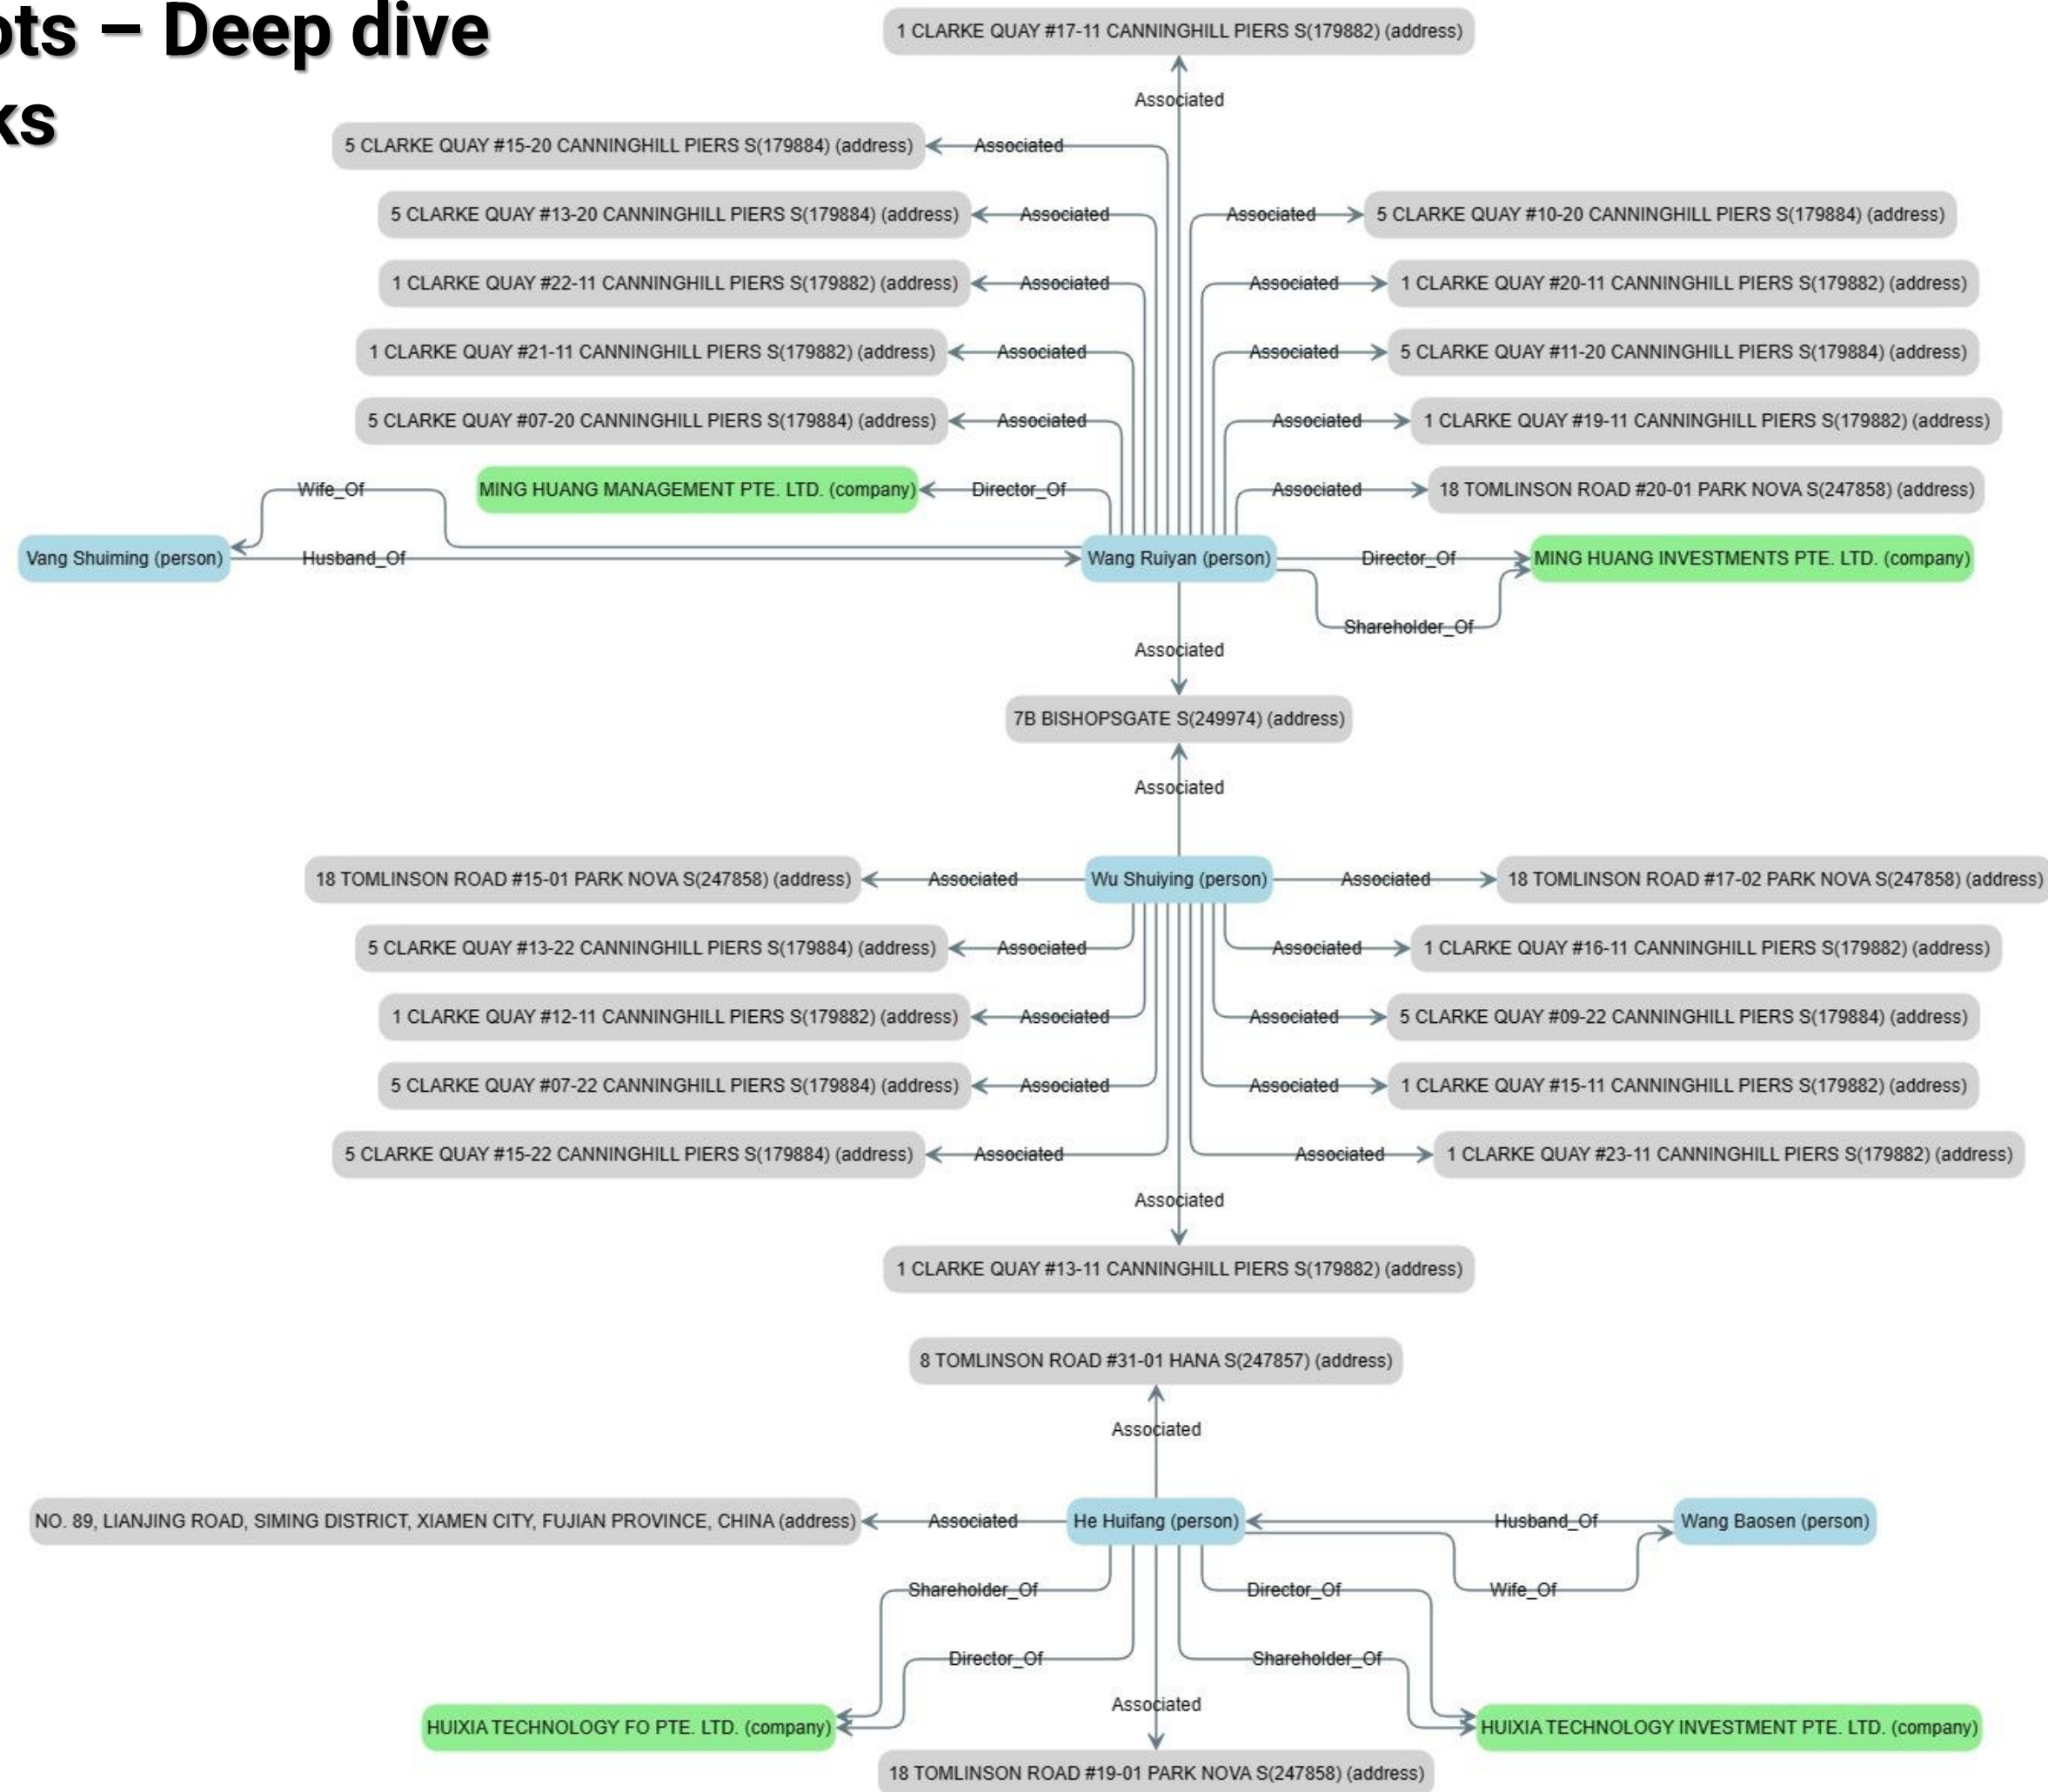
ots – Deep dive
ks

1 CLARKE QUAY #17-11 CANNINGHILL PIERS S(179882) (address)

Associated

5 CLARKE QUAY #15-20 CANNINGHILL PIERS S(179884) (address) Associated

5 CLARKE QUAY #13-20 CANNINGHILL PIERS S(179884) (address) Associated

Associated 5 CLARKE QUAY #10-20 CANNINGHILL PIERS S(179884) (address)

1 CLARKE QUAY #22-11 CANNINGHILL PIERS S(179882) (address) Associated

Associated 1 CLARKE QUAY #20-11 CANNINGHILL PIERS S(179882) (address)

1 CLARKE QUAY #21-11 CANNINGHILL PIERS S(179882) (address) Associated

Associated 5 CLARKE QUAY #11-20 CANNINGHILL PIERS S(179884) (address)

5 CLARKE QUAY #07-20 CANNINGHILL PIERS S(179884) (address) Associated

Associated 1 CLARKE QUAY #19-11 CANNINGHILL PIERS S(179882) (address)

Wife_Of

MING HUANG MANAGEMENT PTE. LTD. (company) Director_Of

Associated 18 TOMLINSON ROAD #20-01 PARK NOVA S(247858) (address)

Vang Shuiming (person) Husband_Of Wang Ruiyan (person) Director_Of MING HUANG INVESTMENTS PTE. LTD. (company)

Shareholder_Of

Associated

7B BISHOPSGATE S(249974) (address)

Associated

18 TOMLINSON ROAD #15-01 PARK NOVA S(247858) (address) Associated Wu Shuiying (person) Associated 18 TOMLINSON ROAD #17-02 PARK NOVA S(247858) (address)

5 CLARKE QUAY #13-22 CANNINGHILL PIERS S(179884) (address) Associated

Associated 1 CLARKE QUAY #16-11 CANNINGHILL PIERS S(179882) (address)

1 CLARKE QUAY #12-11 CANNINGHILL PIERS S(179882) (address) Associated

Associated 5 CLARKE QUAY #09-22 CANNINGHILL PIERS S(179884) (address)

5 CLARKE QUAY #07-22 CANNINGHILL PIERS S(179884) (address) Associated

Associated 1 CLARKE QUAY #15-11 CANNINGHILL PIERS S(179882) (address)

5 CLARKE QUAY #15-22 CANNINGHILL PIERS S(179884) (address) Associated

Associated 1 CLARKE QUAY #23-11 CANNINGHILL PIERS S(179882) (address)

Associated

1 CLARKE QUAY #13-11 CANNINGHILL PIERS S(179882) (address)

8 TOMLINSON ROAD #31-01 HANA S(247857) (address)

Associated

NO. 89, LIANJING ROAD, SIMING DISTRICT, XIAMEN CITY, FUJIAN PROVINCE, CHINA (address) Associated He Huifang (person) Husband_Of Wang Baosen (person)

Shareholder_Of Director_Of Wife_Of

Director_Of Shareholder_Of

Associated

HUIXIA TECHNOLOGY FO PTE. LTD. (company) HUIXIA TECHNOLOGY INVESTMENT PTE. LTD. (company)

18 TOMLINSON ROAD #19-01 PARK NOVA S(247858) (address)